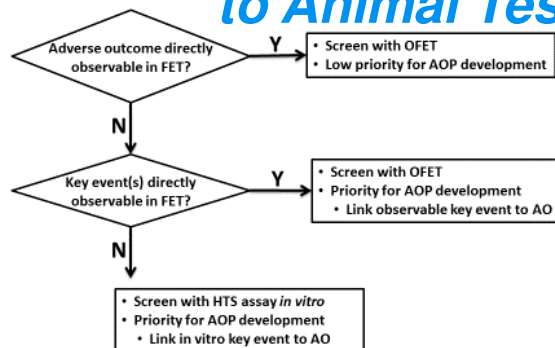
to Animal Tes

Adverse outcome directly observable in FET?

Y

• Screen with OFET
• Low priority for AOP development

N

Key event(s) directly observable in FET?

Y

• Screen with OFET
• Priority for AOP development
• Link observable key event to AO

N

• Screen with HTS assay *in vitro*
• Priority for AOP development
• Link in vitro key event to AO